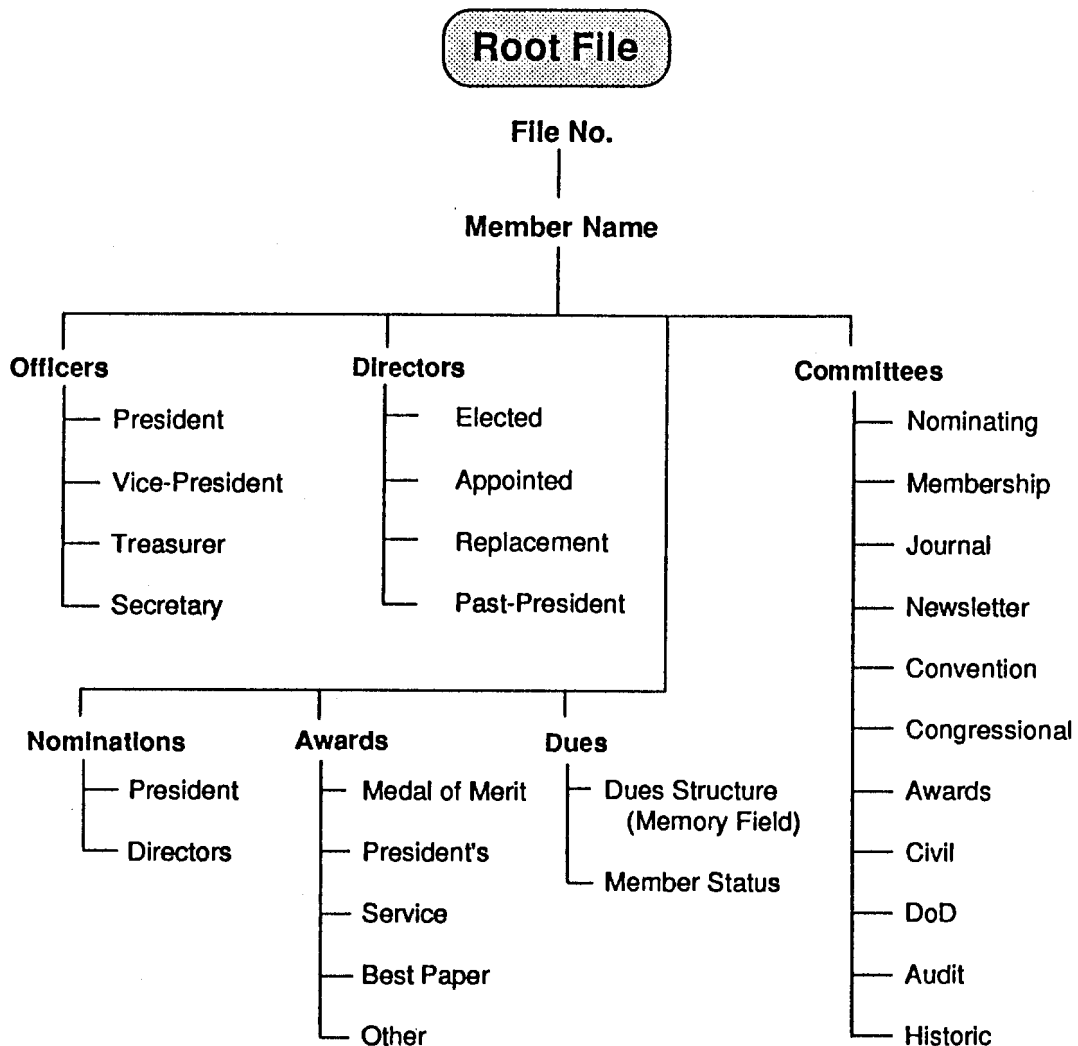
Root File

File No.

Member Name

Officers
President
Vice-President
Treasurer
Secretary

Directors
Elected
Appointed
Replacement
Past-President

Committees
Nominating
Membership
Journal
Newsletter
Convention
Congressional
Awards
Civil
DoD
Audit
Historic

Nominations
President
Directors

Awards
Medal of Merit
President's
Service
Best Paper
Other

Dues
Dues Structure (Memory Field)
Member Status